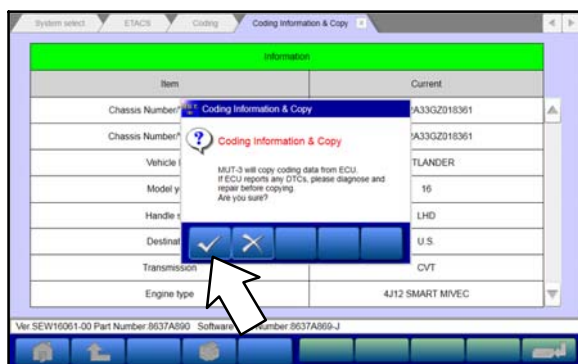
System select | ETACS | Coding | Coding Information & Copy

Information

| Item | Current |
|---|---|
| Chassis Number(*) | 2A33GZ018361 |
| Chassis Number(*) | 2A33GZ018361 |
| Vehicle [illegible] | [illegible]TLANDER |
| Model y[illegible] | 16 |
| Handle s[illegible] | LHD |
| Destinat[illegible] | U.S. |
| Transmission | CVT |
| Engine type | 4J12 SMART MIVEC |

Coding Information & Copy

Coding Information & Copy

MUT-3 will copy coding data from ECU.
If ECU reports any DTCs, please diagnose and repair before copying.
Are you sure?

Ver.SEW16061-00 Part Number:8637A890 Software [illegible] Number:8637A869-J